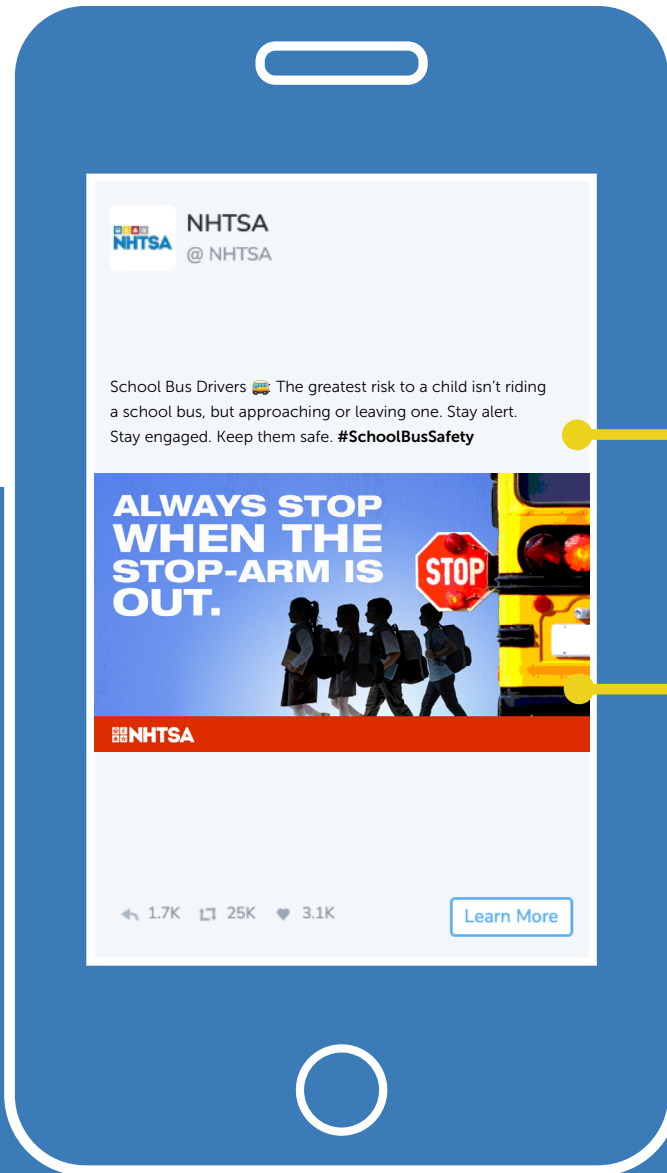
NHTSA
NHTSA
@ NHTSA

School Bus Drivers 🚌 The greatest risk to a child isn't riding a school bus, but approaching or leaving one. Stay alert. Stay engaged. Keep them safe. #SchoolBusSafety

ALWAYS STOP WHEN THE STOP-ARM IS OUT.

STOP

NHTSA

1.7K 25K 3.1K

Learn More